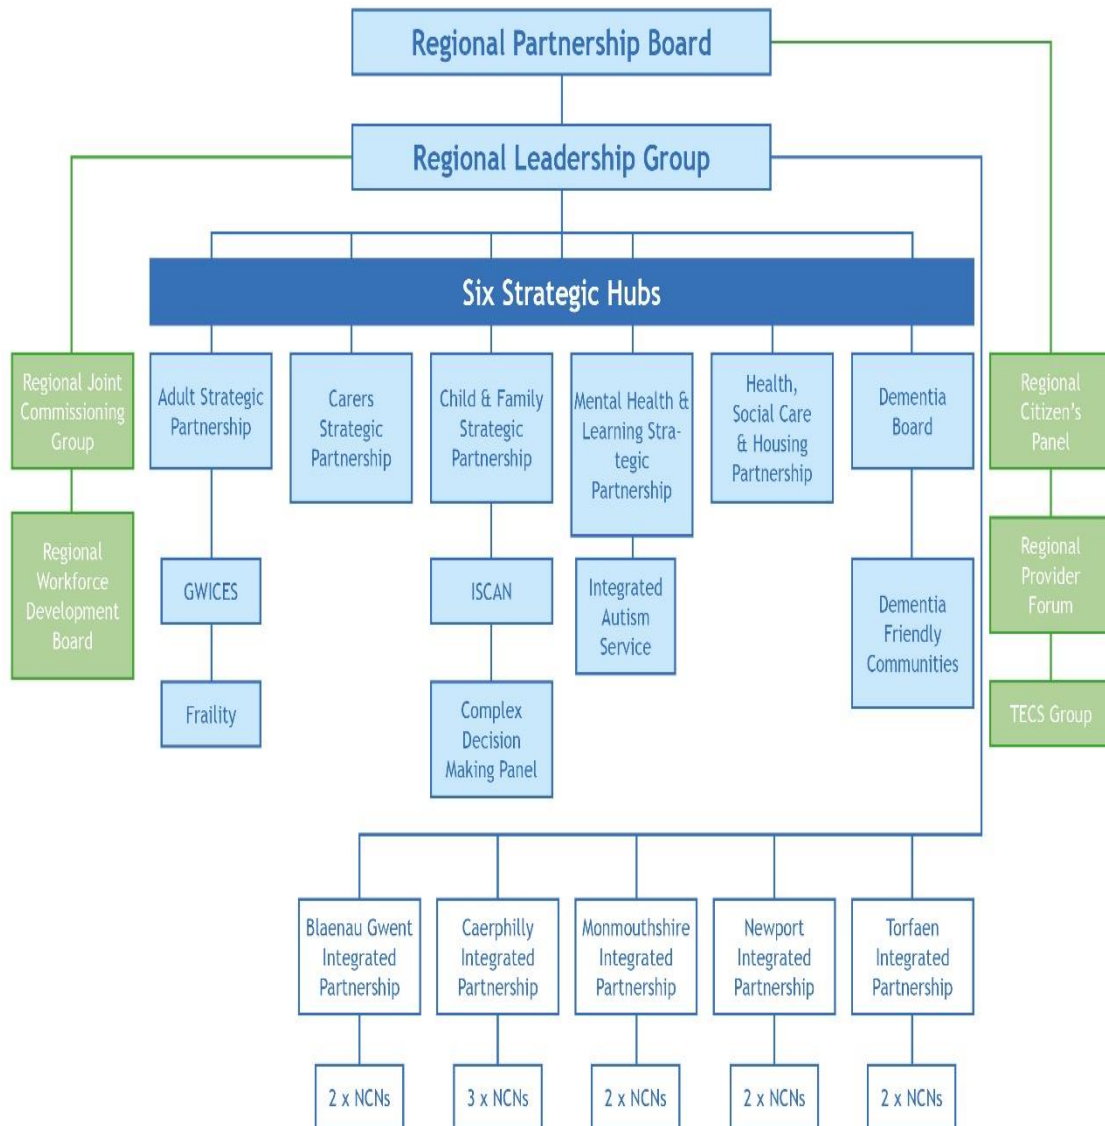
Regional Partnership Board

Regional Leadership Group

Six Strategic Hubs

Regional Joint Commissioning Group

Regional Workforce Development Board

Adult Strategic Partnership

GWICES

Frailty

Carers Strategic Partnership

Child & Family Strategic Partnership

ISCAN

Complex Decision Making Panel

Mental Health & Learning Strategic Partnership

Integrated Autism Service

Health, Social Care & Housing Partnership

Dementia Board

Dementia Friendly Communities

Regional Citizen's Panel

Regional Provider Forum

TECS Group

Blaenau Gwent Integrated Partnership

Caerphilly Integrated Partnership

Monmouthshire Integrated Partnership

Newport Integrated Partnership

Torfaen Integrated Partnership

2 x NCNs

3 x NCNs

2 x NCNs

2 x NCNs

2 x NCNs